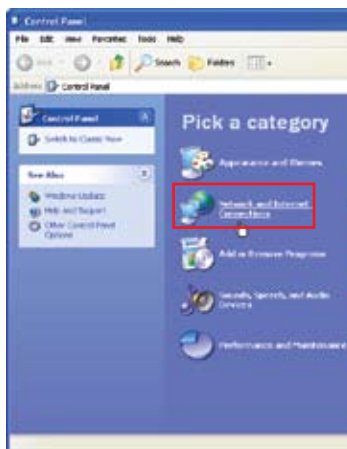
Control Panel

File Edit View Favorites Tools Help

Back Search Folders

Address Control Panel

Control Panel

Switch to Classic View

See Also

Windows Update

Help and Support

Other Control Panel Options

Pick a category

Appearance and Themes

Network and Internet Connections

Add or Remove Programs

Sounds, Speech, and Audio Devices

Performance and Maintenance